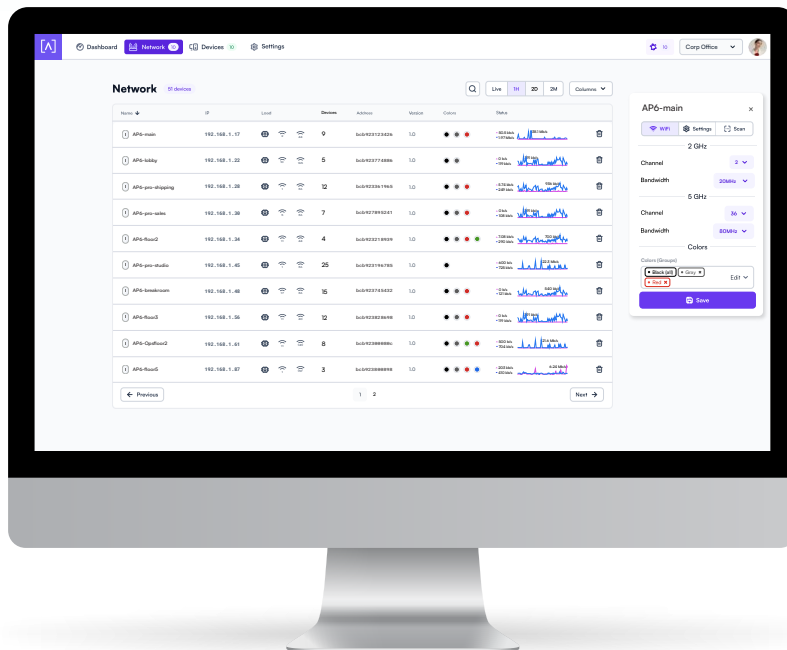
Dashboard Network 10 Devices 10 Settings 10 Corp Office

Network 51 devices

Live 1H 2D 2M Columns

| Name | IP | Level | Devices | Address | Version | Colors | Status |
|---|---|---|---|---|---|---|---|
| AP6-main | 192.168.1.17 | | 9 | bcb923123426 | 1.0 | | |
| AP6-lobby | 192.168.1.22 | | 5 | bcb923774886 | 1.0 | | |
| AP6-pro-shipping | 192.168.1.38 | | 12 | bcb923361965 | 1.0 | | |
| AP6-pro-sales | 192.168.1.38 | | 7 | bcb927895241 | 1.0 | | |
| AP6-floor2 | 192.168.1.34 | | 4 | bcb923218939 | 1.0 | | |
| AP6-pro-studio | 192.168.1.45 | | 25 | bcb923196785 | 1.0 | | |
| AP6-breakroom | 192.168.1.48 | | 15 | bcb923745432 | 1.0 | | |
| AP6-floor3 | 192.168.1.36 | | 12 | bcb923828698 | 1.0 | | |
| AP6-Opsfloor2 | 192.168.1.61 | | 8 | bcb923888886 | 1.0 | | |
| AP6-floor5 | 192.168.1.87 | | 3 | bcb923888898 | 1.0 | | |

Previous 1 2 Next

AP6-main ×

WiFi Settings Scan

2 GHz

Channel 2

Bandwidth 20MHz

5 GHz

Channel 36

Bandwidth 80MHz

Colors

Colors (Groups)
Black (all) Gray Red Edit

Save